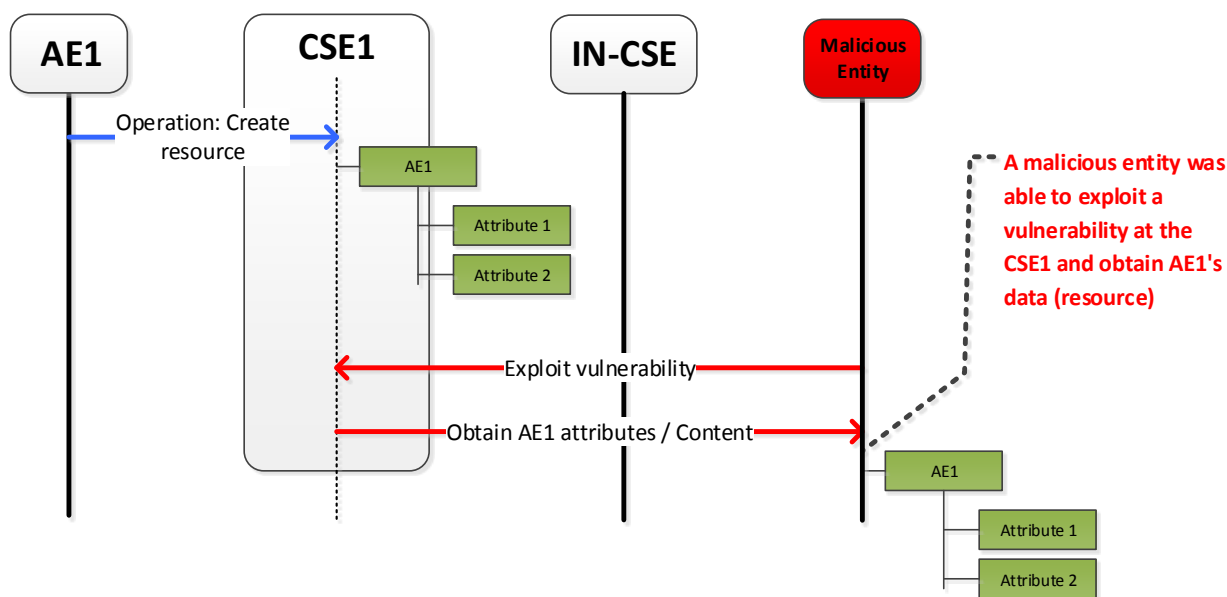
AE1

CSE1

IN-CSE

Malicious Entity

Operation: Create resource

AE1

Attribute 1

Attribute 2

A malicious entity was able to exploit a vulnerability at the CSE1 and obtain AE1's data (resource)

Exploit vulnerability

Obtain AE1 attributes / Content

AE1

Attribute 1

Attribute 2